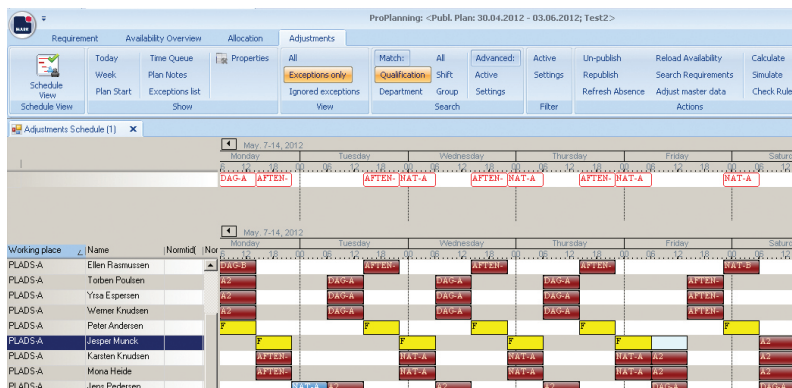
ProPlanning: <Publ. Plan: 30.04.2012 - 03.06.2012; Test2>

Requirement | Availability Overview | Allocation | Adjustments

Schedule View
Schedule View

Today | Week | Plan Start
Time Queue | Plan Notes | Exceptions list
Show

Properties

All
Exceptions only
Ignored exceptions
View

Match: | All | Qualification | Shift | Department | Group
Advanced: | Active | Settings
Search

Active
Settings
Filter

Un-publish | Republish | Refresh Absence
Reload Availability | Search Requirements | Adjust master data
Calculate | Simulate | Check Rule
Actions

Adjustments Schedule (1)

May 7-14, 2012
Monday | Tuesday | Wednesday | Thursday | Friday | Saturd

DAG-A | AFTEN- | AFTEN- | NAT-A | AFTEN- | NAT-A | AFTEN- | NAT-A | NAT-A

May 7-14, 2012
Monday | Tuesday | Wednesday | Thursday | Friday | Saturd

| Working place | Name | Normtid( | Nor |
|---|---|---|---|
| PLADS-A | Ellen Rasmussen | | |
| PLADS-A | Torben Poulsen | | |
| PLADS-A | Yrsa Espersen | | |
| PLADS-A | Werner Knudsen | | |
| PLADS-A | Peter Andersen | | |
| PLADS-A | Jesper Munck | | |
| PLADS-A | Karsten Knudsen | | |
| PLADS-A | Mona Heide | | |
| PLADS-A | Jens Pedersen | | |

DAG-B | AFTEN- | AFTEN- | AFTEN- | NAT-B
A2 | DAG-A | DAG-A | DAG-A | AFTEN-
A2 | DAG-A | DAG-A | DAG-A | AFTEN-
A2 | DAG-A | DAG-A | DAG-A | AFTEN-
F | F | F | F | F
F | F | F | F | A2
AFTEN- | NAT-A | NAT-A | NAT-A | A2 | A2
AFTEN- | NAT-A | NAT-A | NAT-A | A2